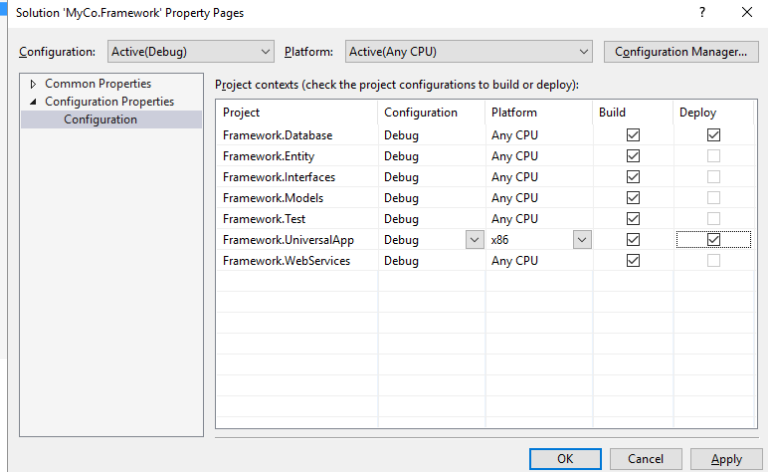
Solution 'MyCo.Framework' Property Pages

?

Configuration: Active(Debug)

Platform: Active(Any CPU)

Configuration Manager...

Common Properties
Configuration Properties
Configuration

Project contexts (check the project configurations to build or deploy):

| Project | Configuration | Platform | Build | Deploy |
|---|---|---|---|---|
| Framework.Database | Debug | Any CPU | ☑ | ☑ |
| Framework.Entity | Debug | Any CPU | ☑ | ☐ |
| Framework.Interfaces | Debug | Any CPU | ☑ | ☐ |
| Framework.Models | Debug | Any CPU | ☑ | ☐ |
| Framework.Test | Debug | Any CPU | ☑ | ☐ |
| Framework.UniversalApp | Debug | x86 | ☑ | ☑ |
| Framework.WebServices | Debug | Any CPU | ☑ | ☐ |

OK Cancel Apply